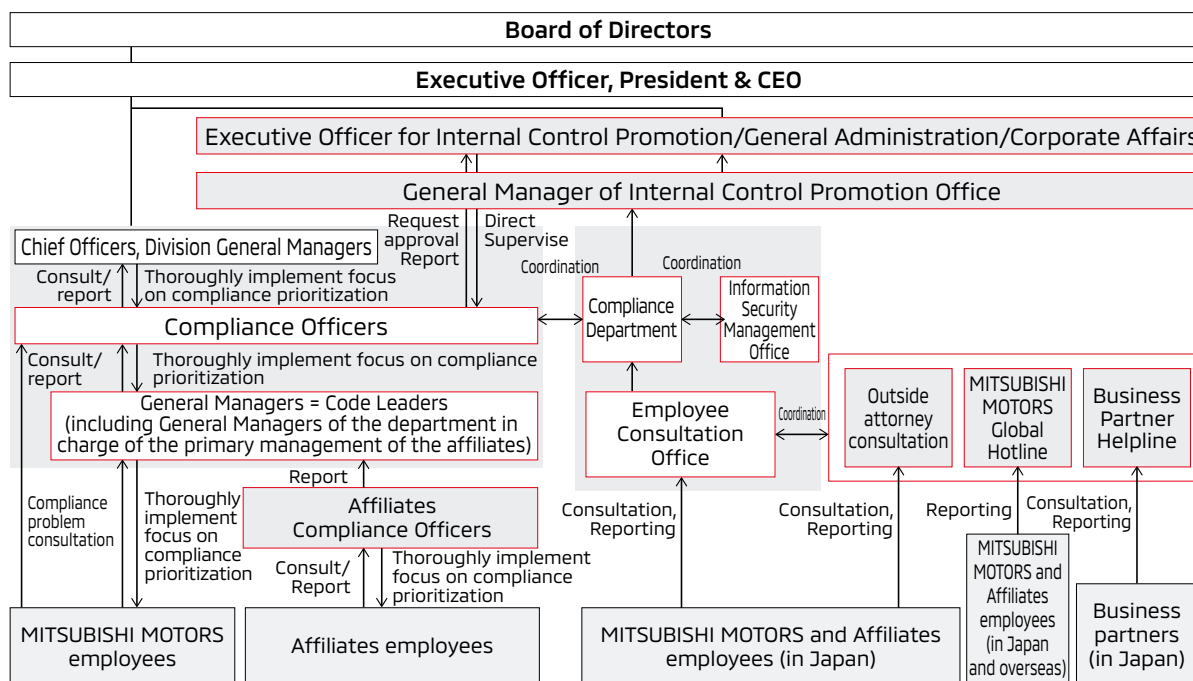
Board of Directors

Executive Officer, President & CEO

Executive Officer for Internal Control Promotion/General Administration/Corporate Affairs

General Manager of Internal Control Promotion Office

Request approval Report

Direct Supervise

Chief Officers, Division General Managers

Coordination

Coordination

Consult/ report

Thoroughly implement focus on compliance prioritization

Compliance Department

Information Security Management Office

Compliance Officers

Consult/ report

Thoroughly implement focus on compliance prioritization

General Managers = Code Leaders (including General Managers of the department in charge of the primary management of the affiliates)

Employee Consultation Office

Coordination

Outside attorney consultation

MITSUBISHI MOTORS Global Hotline

Business Partner Helpline

Report

Compliance problem consultation

Thoroughly implement focus on compliance prioritization

Affiliates Compliance Officers

Consultation, Reporting

Consultation, Reporting

Reporting

Consultation, Reporting

Consult/ Report

Thoroughly implement focus on compliance prioritization

MITSUBISHI MOTORS and Affiliates employees (in Japan and overseas)

MITSUBISHI MOTORS employees

Affiliates employees

MITSUBISHI MOTORS and Affiliates employees (in Japan)

Business partners (in Japan)